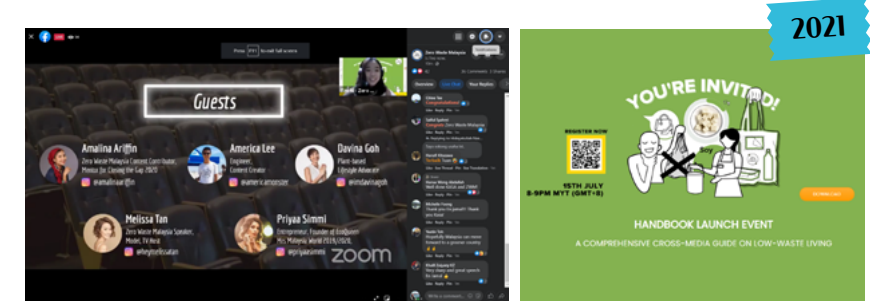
LIVE

Press Esc to exit full screen

Zero Waste Malaysia

Guests

Amalina Ariffin
Zero Waste Malaysia Content Contributor, Mentor for Closing the Gap 2020
@amalinaariffin

America Lee
Engineer, Content Creator
@america.amonster

Davina Goh
Plant-based Lifestyle Advocate
@imdavinagoh

Melissa Tan
Zero Waste Malaysia Speaker, Model, TV Host
@heyitsmelissatan

Priyaa Simmi
Entrepreneur, Founder of EcoQueen, Mrs Malaysia World 2019/2020
@priyaasimmi

zoom

Congratulations!

2021

YOU'RE INVITED!

REGISTER NOW

15TH JULY
8-9PM MYT (GMT+8)

HANDBOOK LAUNCH EVENT

A COMPREHENSIVE CROSS-MEDIA GUIDE ON LOW-WASTE LIVING